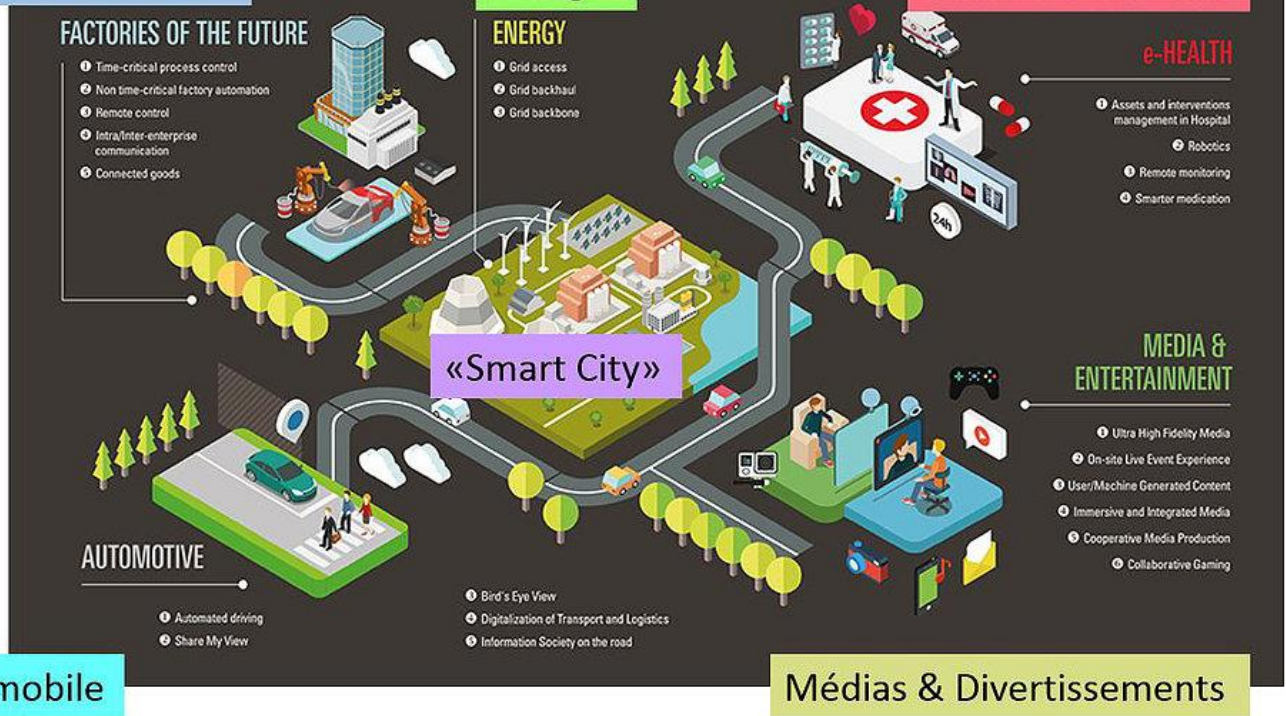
FACTORIES OF THE FUTURE

1 Time-critical process control
2 Non time-critical factory automation
3 Remote control
4 Intra/Inter-enterprise communication
5 Connected goods

ENERGY

1 Grid access
2 Grid backhaul
3 Grid backbone

e-HEALTH

1 Assets and interventions management in Hospital
2 Robotics
3 Remote monitoring
4 Smarter medication

24h

«Smart City»

MEDIA & ENTERTAINMENT

1 Ultra High Fidelity Media
2 On-site Live Event Experience
3 User/Machine Generated Content
4 Immersive and Integrated Media
5 Cooperative Media Production
6 Collaborative Gaming

AUTOMOTIVE

1 Automated driving
2 Share My View
3 Bird's Eye View
4 Digitalization of Transport and Logistics
5 Information Society on the road

mobile

Médias & Divertissements